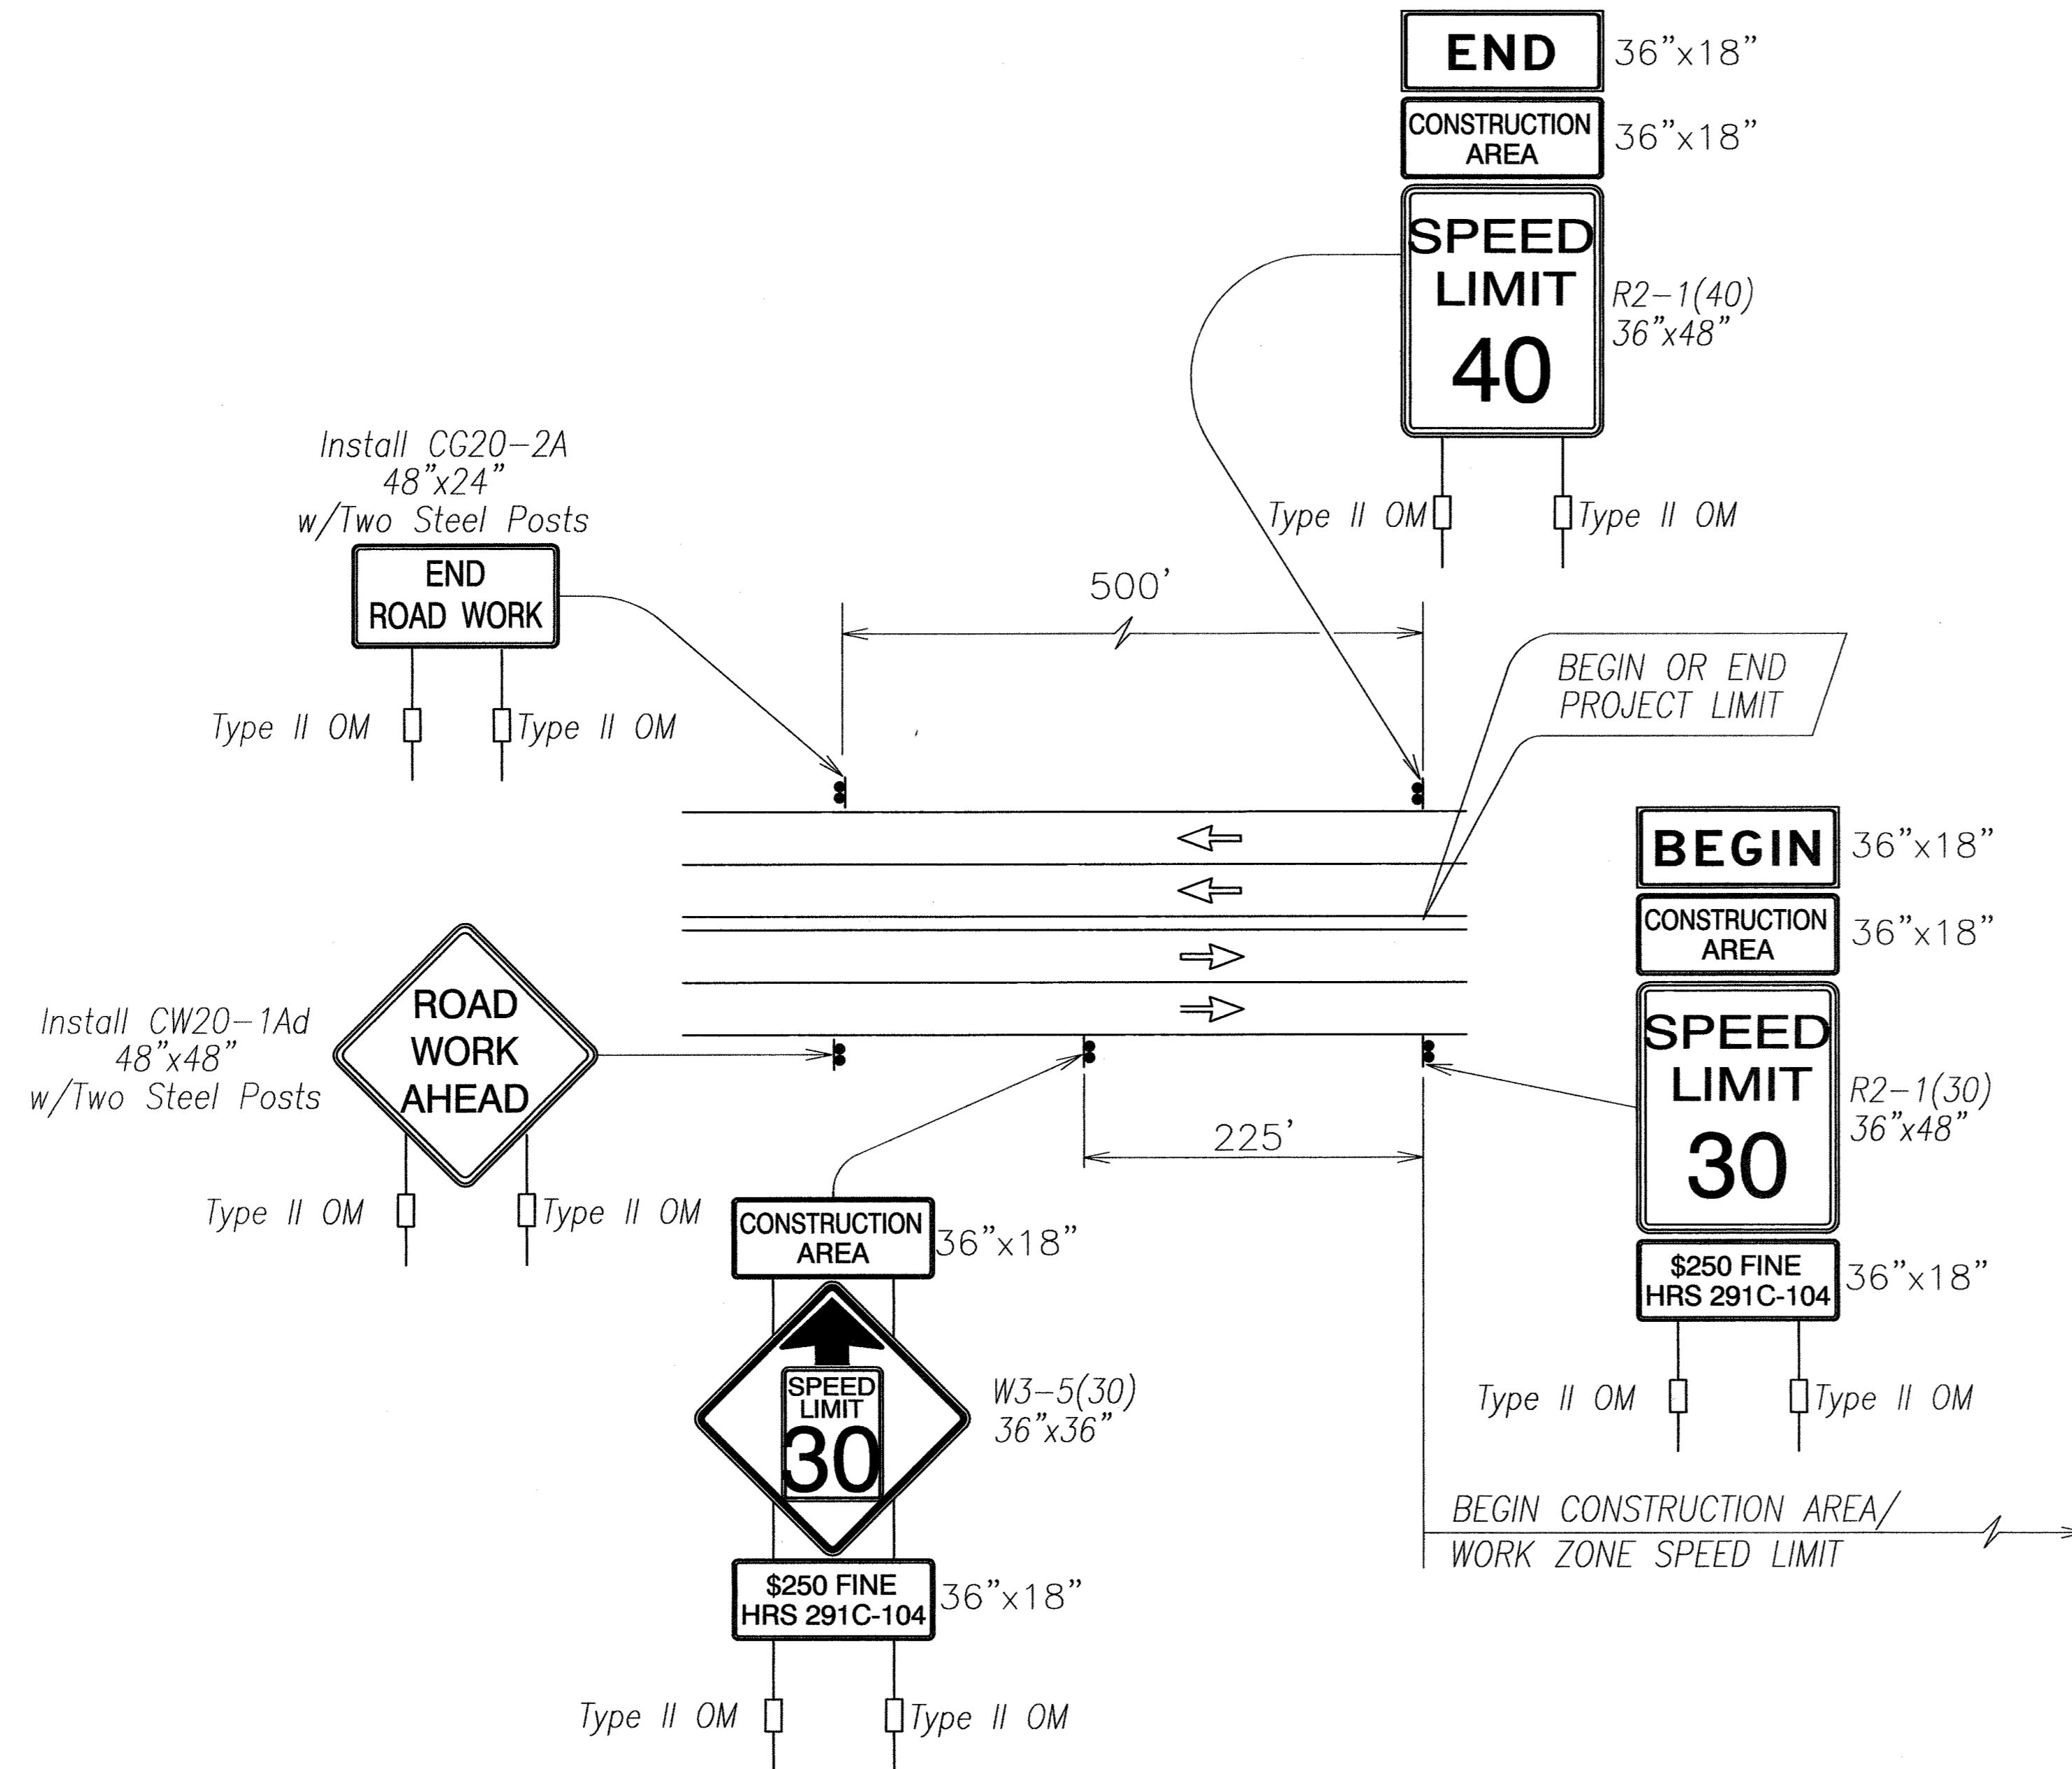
END
36"x18"

CONSTRUCTION AREA
36"x18"

SPEED LIMIT 40
R2–1(40)
36"x48"

Type II OM
Type II OM

Install CG20–2A
48"x24"
w/Two Steel Posts

END ROAD WORK

Type II OM
Type II OM

500'

BEGIN OR END
PROJECT LIMIT

BEGIN
36"x18"

CONSTRUCTION AREA
36"x18"

SPEED LIMIT 30
R2–1(30)
36"x48"

$250 FINE
HRS 291C-104
36"x18"

Type II OM
Type II OM

Install CW20–1Ad
48"x48"
w/Two Steel Posts

ROAD WORK AHEAD

Type II OM
Type II OM

225'

CONSTRUCTION AREA
36"x18"

SPEED LIMIT 30
W3–5(30)
36"x36"

$250 FINE
HRS 291C-104
36"x18"

Type II OM
Type II OM

BEGIN CONSTRUCTION AREA/
WORK ZONE SPEED LIMIT